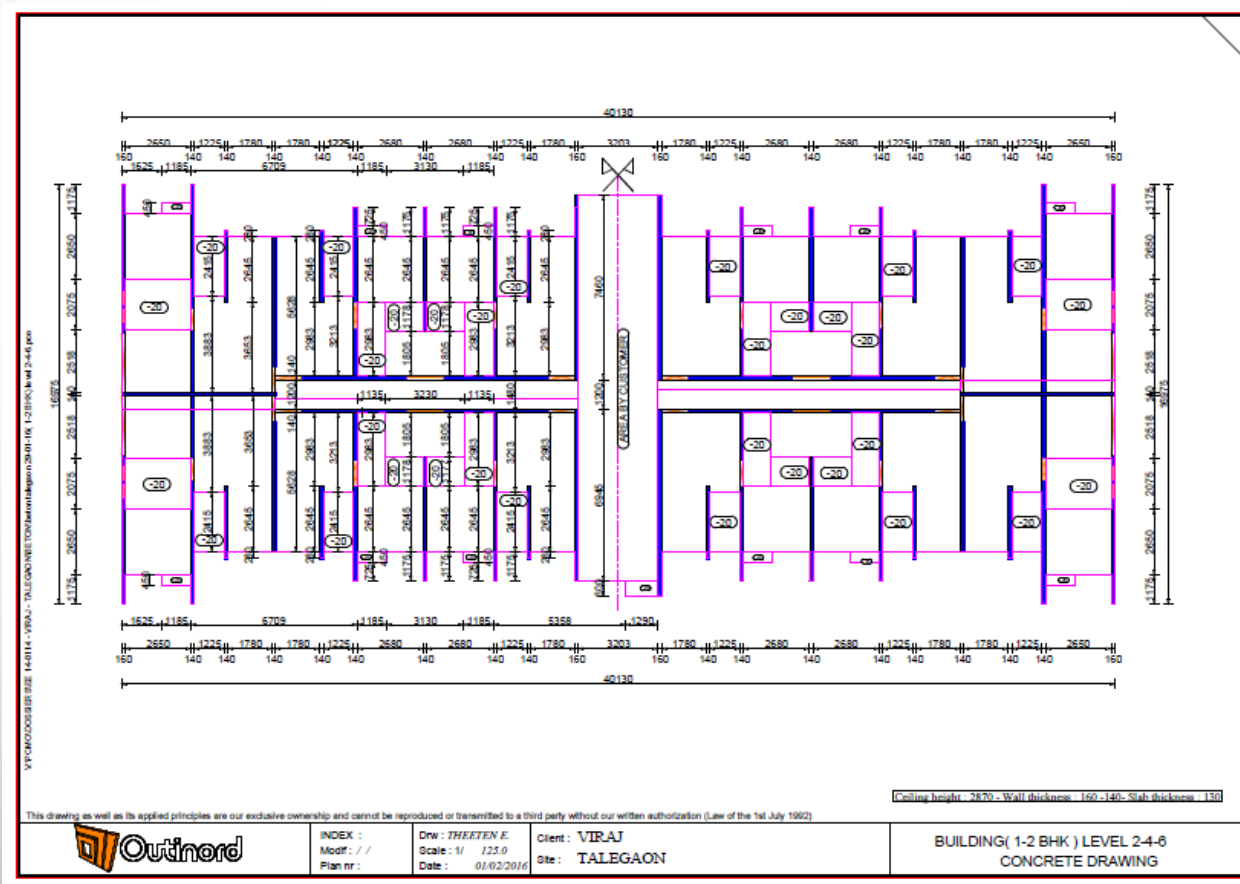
40130

2650 1225 1780 1780 1225 2680 2680 1225 1780 3203 1780 1225 2680 2680 1225 1780 1780 1225 2650

160 140 140 140 140 140 140 140 160 160 140 140 140 140 140 140 140 160

1625 1185 6709 1185 3130 1185

1175 2650 2075 2518 140 2518 2075 2650 1175

16675

-20

7460

1200

6945

AREA BY CUSTOMER

1135 3230 1135

1625 1185 6709 1185 3130 1185 5358 1290

2650 1225 1780 1780 1225 2680 2680 1225 1780 3203 1780 1225 2680 2680 1225 1780 1780 1225 2650

160 140 140 140 140 140 140 140 160 160 140 140 140 140 140 140 140 160

40130

V:\POMOD\DOSSIER\E 14-6114 - VIRAJ - TALEGAON\WELTON\beton\talegaon 29-01-16( 1-2 BHK) level 2-4-6.pco

Ceiling height : 2870 - Wall thickness : 160 -140- Slab thickness : 130

This drawing as well as its applied principles are our exclusive ownership and cannot be reproduced or transmitted to a third party without our written authorization (Law of the 1st July 1992)

Outinord

INDEX :
Modif : / /
Plan nr :

Drw : THEETEN E.
Scale : 1/ 125.0
Date : 01/02/2016

Client : VIRAJ
Site : TALEGAON

BUILDING( 1-2 BHK ) LEVEL 2-4-6
CONCRETE DRAWING